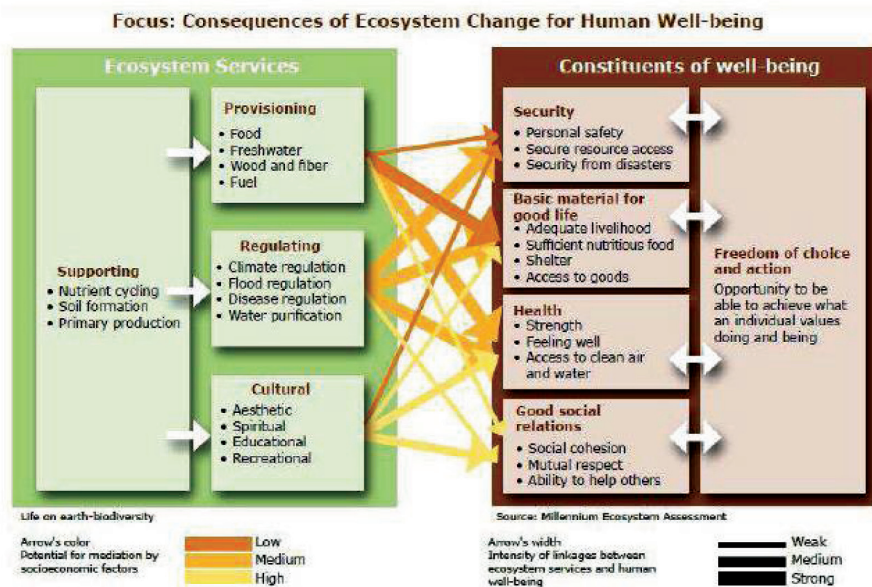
Focus: Consequences of Ecosystem Change for Human Well-being

Ecosystem Services

Supporting
• Nutrient cycling
• Soil formation
• Primary production

Provisioning
• Food
• Freshwater
• Wood and fiber
• Fuel

Regulating
• Climate regulation
• Flood regulation
• Disease regulation
• Water purification

Cultural
• Aesthetic
• Spiritual
• Educational
• Recreational

Constituents of well-being

Security
• Personal safety
• Secure resource access
• Security from disasters

Basic material for good life
• Adequate livelihood
• Sufficient nutritious food
• Shelter
• Access to goods

Health
• Strength
• Feeling well
• Access to clean air and water

Good social relations
• Social cohesion
• Mutual respect
• Ability to help others

Freedom of choice and action
Opportunity to be able to achieve what an individual values doing and being

Life on earth-biodiversity

Source: Millennium Ecosystem Assessment

Arrow's color
Potential for mediation by socioeconomic factors

Low
Medium
High

Arrow's width
Intensity of linkages between ecosystem services and human well-being

Weak
Medium
Strong